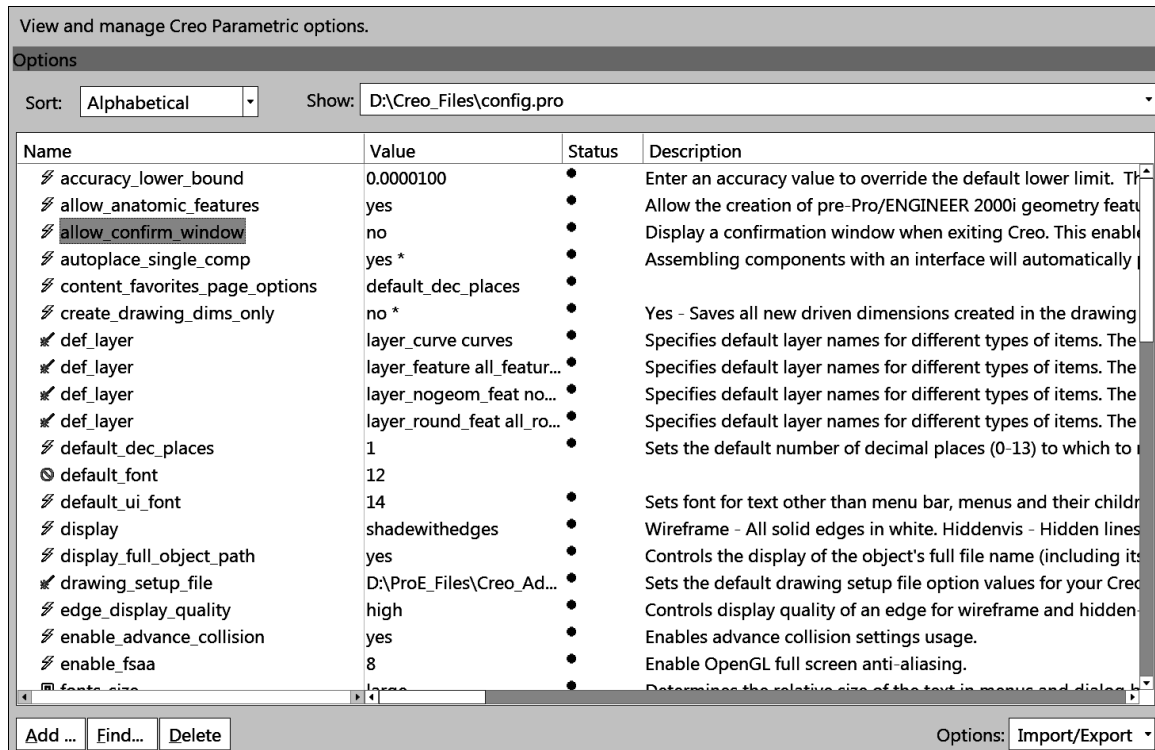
View and manage Creo Parametric options.

Options

Sort: Alphabetical

Show: D:\Creo_Files\config.pro

| Name | Value | Status | Description |
|---|---|---|---|
| accuracy_lower_bound | 0.0000100 | ● | Enter an accuracy value to override the default lower limit. Th |
| allow_anatomic_features | yes | ● | Allow the creation of pre-Pro/ENGINEER 2000i geometry featu |
| allow_confirm_window | no | ● | Display a confirmation window when exiting Creo. This enable |
| autoplace_single_comp | yes * | ● | Assembling components with an interface will automatically |
| content_favorites_page_options | default_dec_places | ● | |
| create_drawing_dims_only | no * | ● | Yes - Saves all new driven dimensions created in the drawing |
| def_layer | layer_curve curves | ● | Specifies default layer names for different types of items. The |
| def_layer | layer_feature all_featur... | ● | Specifies default layer names for different types of items. The |
| def_layer | layer_nogeom_feat no... | ● | Specifies default layer names for different types of items. The |
| def_layer | layer_round_feat all_ro... | ● | Specifies default layer names for different types of items. The |
| default_dec_places | 1 | ● | Sets the default number of decimal places (0-13) to which to |
| default_font | 12 | | |
| default_ui_font | 14 | ● | Sets font for text other than menu bar, menus and their childr |
| display | shadewithedges | ● | Wireframe - All solid edges in white. Hiddenvis - Hidden lines |
| display_full_object_path | yes | ● | Controls the display of the object's full file name (including its |
| drawing_setup_file | D:\ProE_Files\Creo_Ad... | ● | Sets the default drawing setup file option values for your Creo |
| edge_display_quality | high | ● | Controls display quality of an edge for wireframe and hidden- |
| enable_advance_collision | yes | ● | Enables advance collision settings usage. |
| enable_fsaa | 8 | ● | Enable OpenGL full screen anti-aliasing. |
| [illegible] | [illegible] | ● | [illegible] |

Add ... Find... Delete

Options: Import/Export